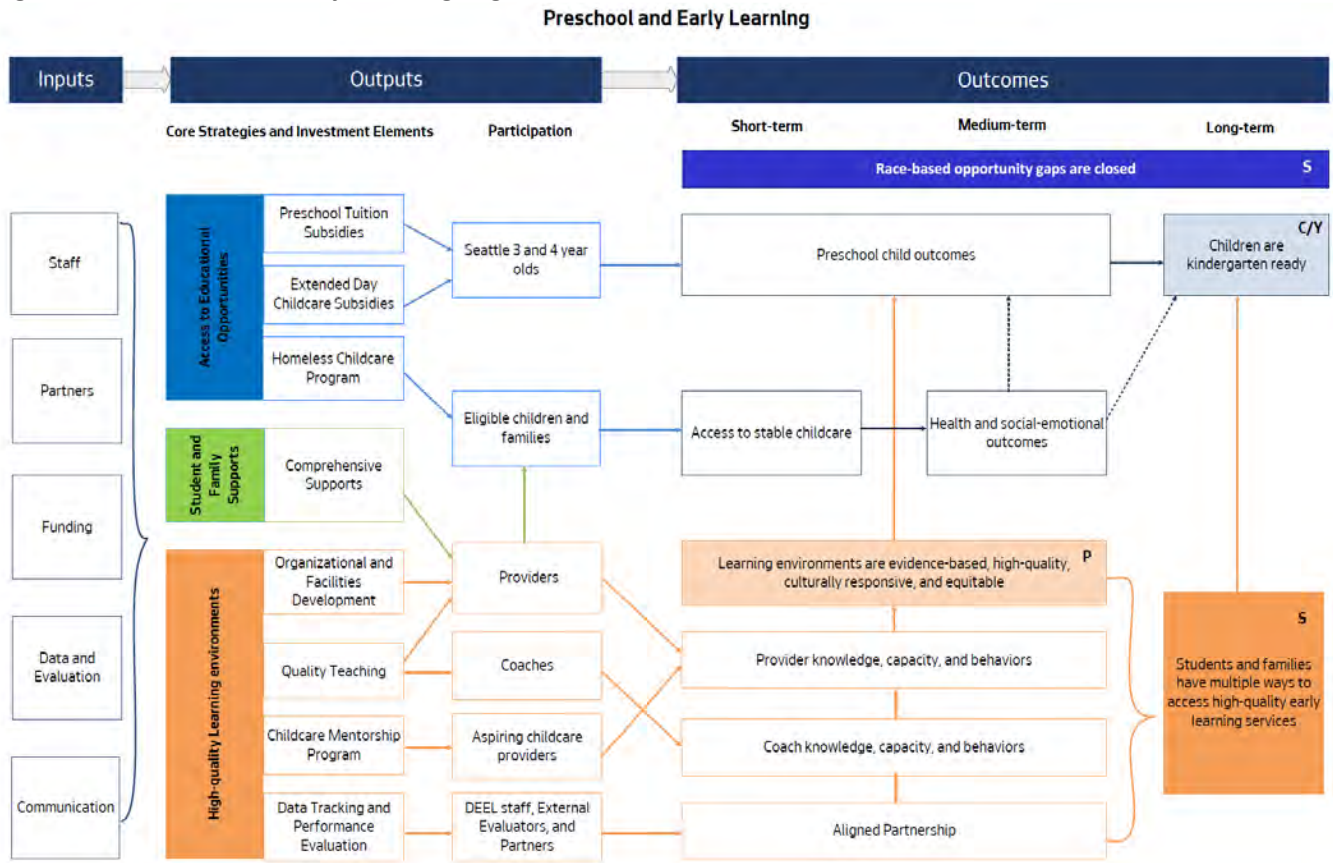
Preschool and Early Learning

Inputs

Outputs

Outcomes

Core Strategies and Investment Elements

Participation

Short-term

Medium-term

Long-term

Race-based opportunity gaps are closed

S

Staff

Partners

Funding

Data and Evaluation

Communication

Access to Educational Opportunities

Preschool Tuition Subsidies

Extended Day Childcare Subsidies

Homeless Childcare Program

Student and Family Supports

Comprehensive Supports

High-quality Learning environments

Organizational and Facilities Development

Quality Teaching

Childcare Mentorship Program

Data Tracking and Performance Evaluation

Seattle 3 and 4 year olds

Eligible children and families

Providers

Coaches

Aspiring childcare providers

DEEL staff, External Evaluators, and Partners

Preschool child outcomes

Access to stable childcare

Health and social-emotional outcomes

Learning environments are evidence-based, high-quality, culturally responsive, and equitable

P

Provider knowledge, capacity, and behaviors

Coach knowledge, capacity, and behaviors

Aligned Partnership

C/Y

Children are kindergarten ready

S

Students and families have multiple ways to access high-quality early learning services